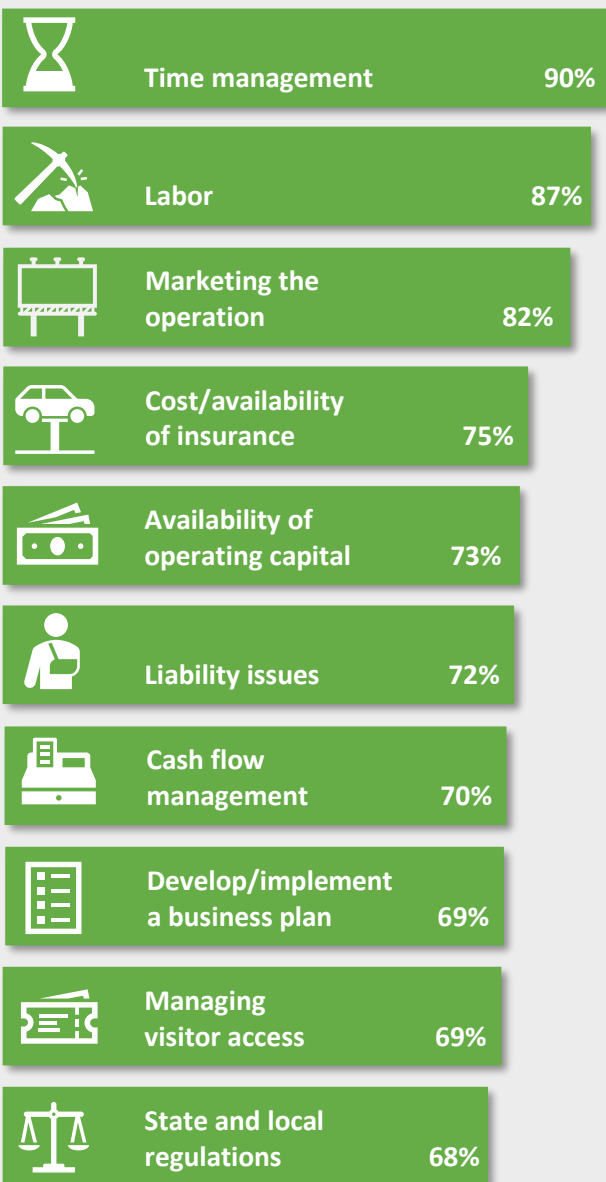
Time management 90%

Labor 87%

Marketing the operation 82%

Cost/availability of insurance 75%

Availability of operating capital 73%

Liability issues 72%

Cash flow management 70%

Develop/implement a business plan 69%

Managing visitor access 69%

State and local regulations 68%